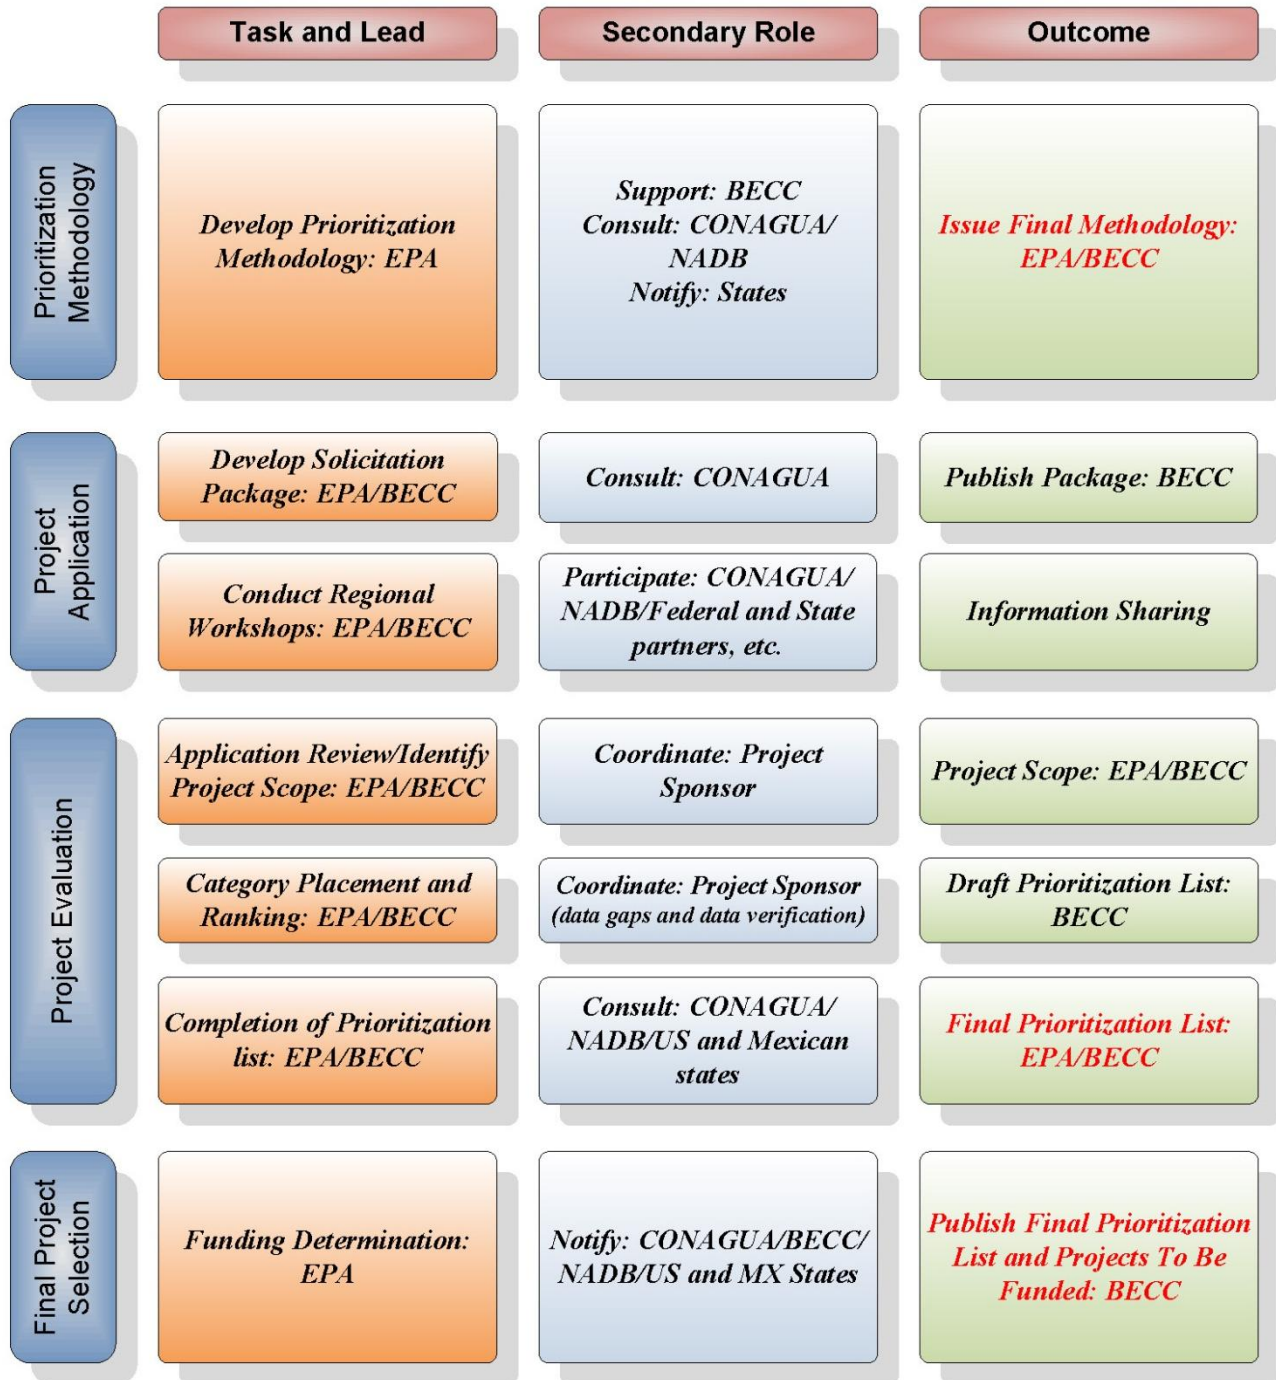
|  | Task and Lead | Secondary Role | Outcome |
|---|---|---|---|
| Prioritization Methodology | Develop Prioritization Methodology: EPA | Support: BECC Consult: CONAGUA/ NADB Notify: States | Issue Final Methodology: EPA/BECC |
| Project Application | Develop Solicitation Package: EPA/BECC | Consult: CONAGUA | Publish Package: BECC |
| | Conduct Regional Workshops: EPA/BECC | Participate: CONAGUA/ NADB/Federal and State partners, etc. | Information Sharing |
| Project Evaluation | Application Review/Identify Project Scope: EPA/BECC | Coordinate: Project Sponsor | Project Scope: EPA/BECC |
| | Category Placement and Ranking: EPA/BECC | Coordinate: Project Sponsor (data gaps and data verification) | Draft Prioritization List: BECC |
| | Completion of Prioritization list: EPA/BECC | Consult: CONAGUA/ NADB/US and Mexican states | Final Prioritization List: EPA/BECC |
| Final Project Selection | Funding Determination: EPA | Notify: CONAGUA/BECC/ NADB/US and MX States | Publish Final Prioritization List and Projects To Be Funded: BECC |